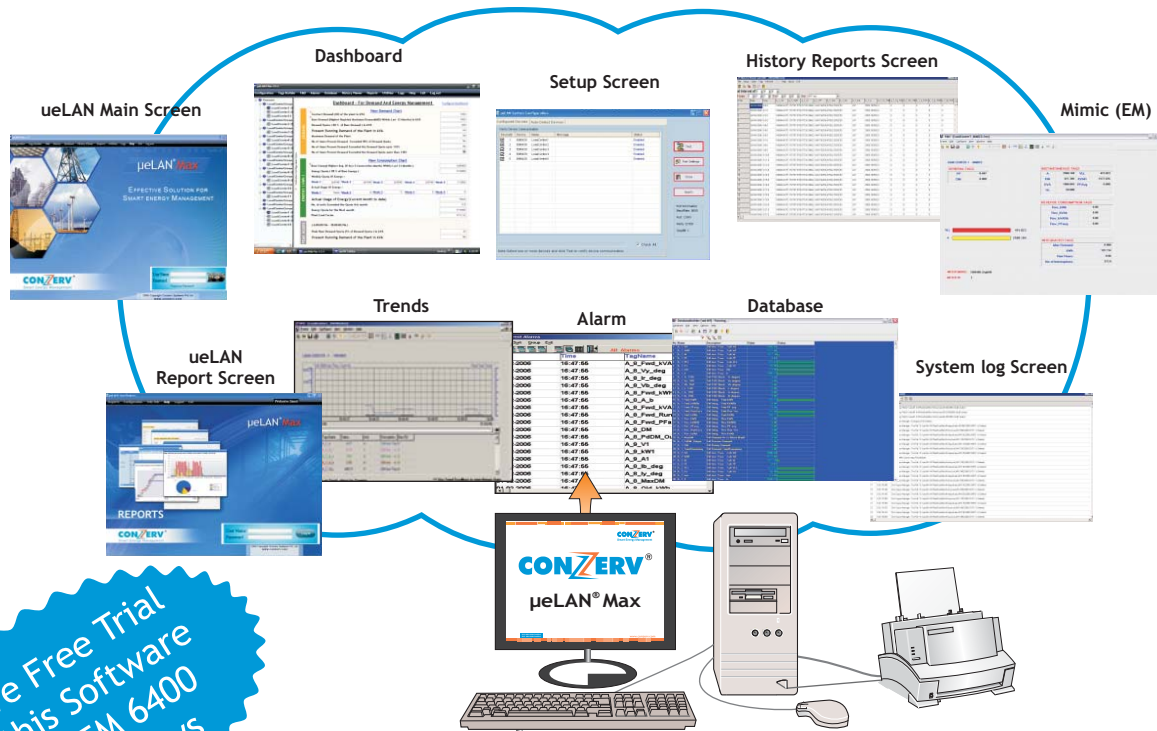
Dashboard

Setup Screen

History Reports Screen

ueLAN Main Screen

Mimic (EM)

μeLAN® Max

Effective Solution for Smart Energy Management

CONZERV

Trends

Alarm

Database

ueLAN Report Screen

System log Screen

μeLAN Max

REPORTS

CONZERV

| Time | TagName |
|---|---|
| 16:47:55 | A_8_Fwd_kVA |
| 16:47:55 | A_8_Vy_deg |
| 16:47:55 | A_8_Ir_deg |
| 16:47:55 | A_8_Vb_deg |
| 16:47:55 | A_8_Fwd_kWh |
| 16:47:55 | A_8_A_b |
| 16:47:55 | A_8_Fwd_kVA |
| 16:47:55 | A_8_Fwd_Run |
| 16:47:55 | A_8_Fwd_PFa |
| 16:47:55 | A_8_VII |
| 16:47:55 | A_8_PdDM_On |
| 16:47:55 | A_9_V1 |
| 16:47:55 | A_9_kW1 |
| 16:47:55 | A_9_A1 |
| 16:47:55 | A_9_Ib_deg |
| 16:47:55 | A_9_Iy_deg |
| 16:47:55 | A_8_MaxDM |

CONZERV®

μeLAN® Max

e Free Trial
his Software
EM 6400
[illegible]